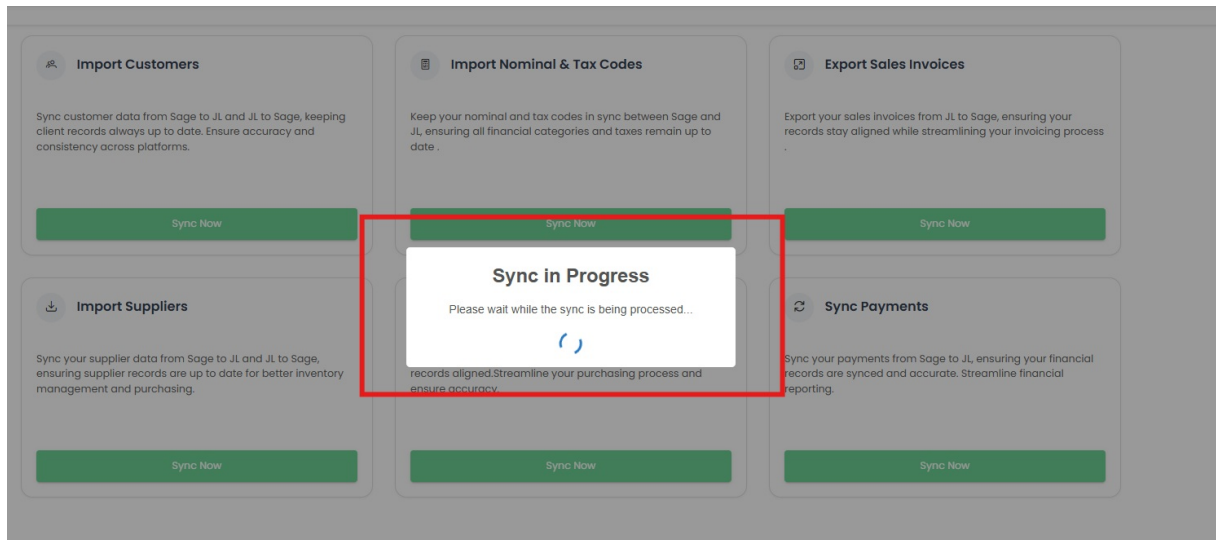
Import Customers

Sync customer data from Sage to JL and JL to Sage, keeping client records always up to date. Ensure accuracy and consistency across platforms.

Sync Now

Import Nominal & Tax Codes

Keep your nominal and tax codes in sync between Sage and JL, ensuring all financial categories and taxes remain up to date .

Sync Now

Export Sales Invoices

Export your sales invoices from JL to Sage, ensuring your records stay aligned while streamlining your invoicing process .

Sync Now

Sync in Progress

Please wait while the sync is being processed...

Import Suppliers

Sync your supplier data from Sage to JL and JL to Sage, ensuring supplier records are up to date for better inventory management and purchasing.

Sync Now

records aligned.Streamline your purchasing process and ensure accuracy.

Sync Now

Sync Payments

Sync your payments from Sage to JL, ensuring your financial records are synced and accurate. Streamline financial reporting.

Sync Now